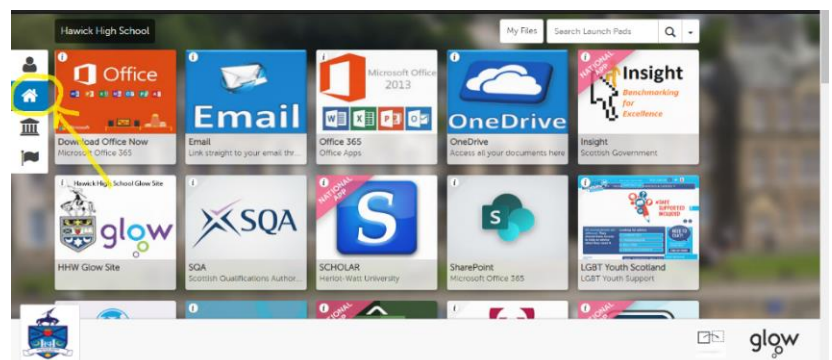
Hawick High School

My Files

Search Launch Pads

Office

Download Office Now
Microsoft Office 365

Email

Email
Link straight to your email thr...

Microsoft Office 2013

Office 365
Office Apps

OneDrive

OneDrive
Access all your documents here

NATIONAL APP

Insight

Benchmarking for Excellence

Insight
Scottish Government

Hawick High School Glow Site

glow

HHW Glow Site

SQA

SQA
Scottish Qualifications Author...

NATIONAL APP

S

SCHOLAR
Heriot-Watt University

SharePoint
Microsoft Office 365

LGBT Youth Scotland
LGBT Youth Support

NATIONAL APP

glow